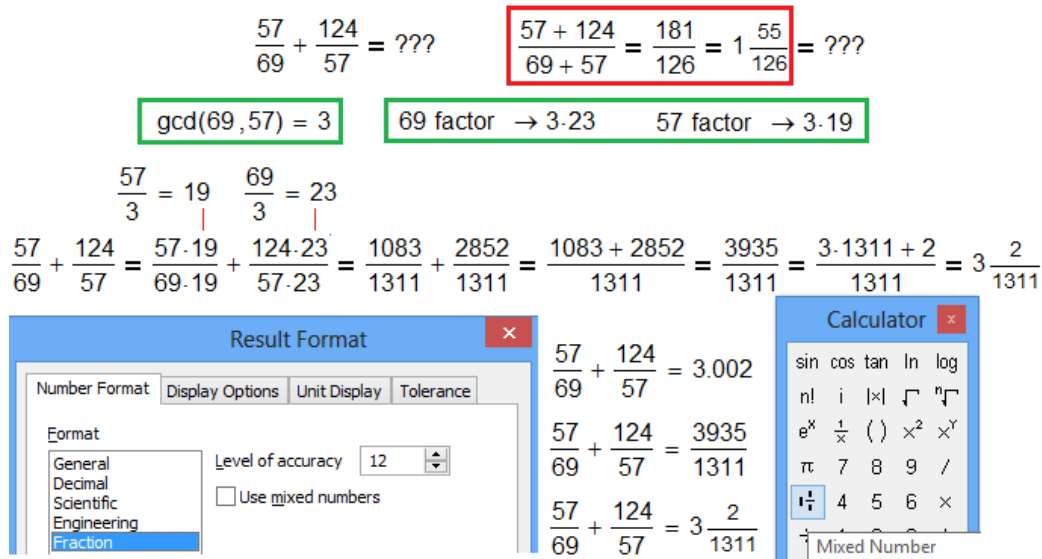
$\frac{57}{69} + \frac{124}{57} = ???$

$\frac{57+124}{69+57} = \frac{181}{126} = 1\frac{55}{126} = ???$

$\gcd(69, 57) = 3$

69 factor $\rightarrow 3 \cdot 23$ 57 factor $\rightarrow 3 \cdot 19$

$\frac{57}{3} = 19$ $\frac{69}{3} = 23$

$\frac{57}{69} + \frac{124}{57} = \frac{57 \cdot 19}{69 \cdot 19} + \frac{124 \cdot 23}{57 \cdot 23} = \frac{1083}{1311} + \frac{2852}{1311} = \frac{1083+2852}{1311} = \frac{3935}{1311} = \frac{3 \cdot 1311 + 2}{1311} = 3\frac{2}{1311}$

Result Format

Number Format | Display Options | Unit Display | Tolerance

Format

General
Decimal
Scientific
Engineering
Fraction

Level of accuracy 12

Use mixed numbers

$\frac{57}{69} + \frac{124}{57} = 3.002$

$\frac{57}{69} + \frac{124}{57} = \frac{3935}{1311}$

$\frac{57}{69} + \frac{124}{57} = 3\frac{2}{1311}$

Calculator

sin cos tan ln log
n! i |x| $\sqrt{}$ $\sqrt[n]{}$
$e^x$ $\frac{1}{x}$ ( ) $x^2$ $x^Y$
π 7 8 9 /
4 5 6 ×

Mixed Number